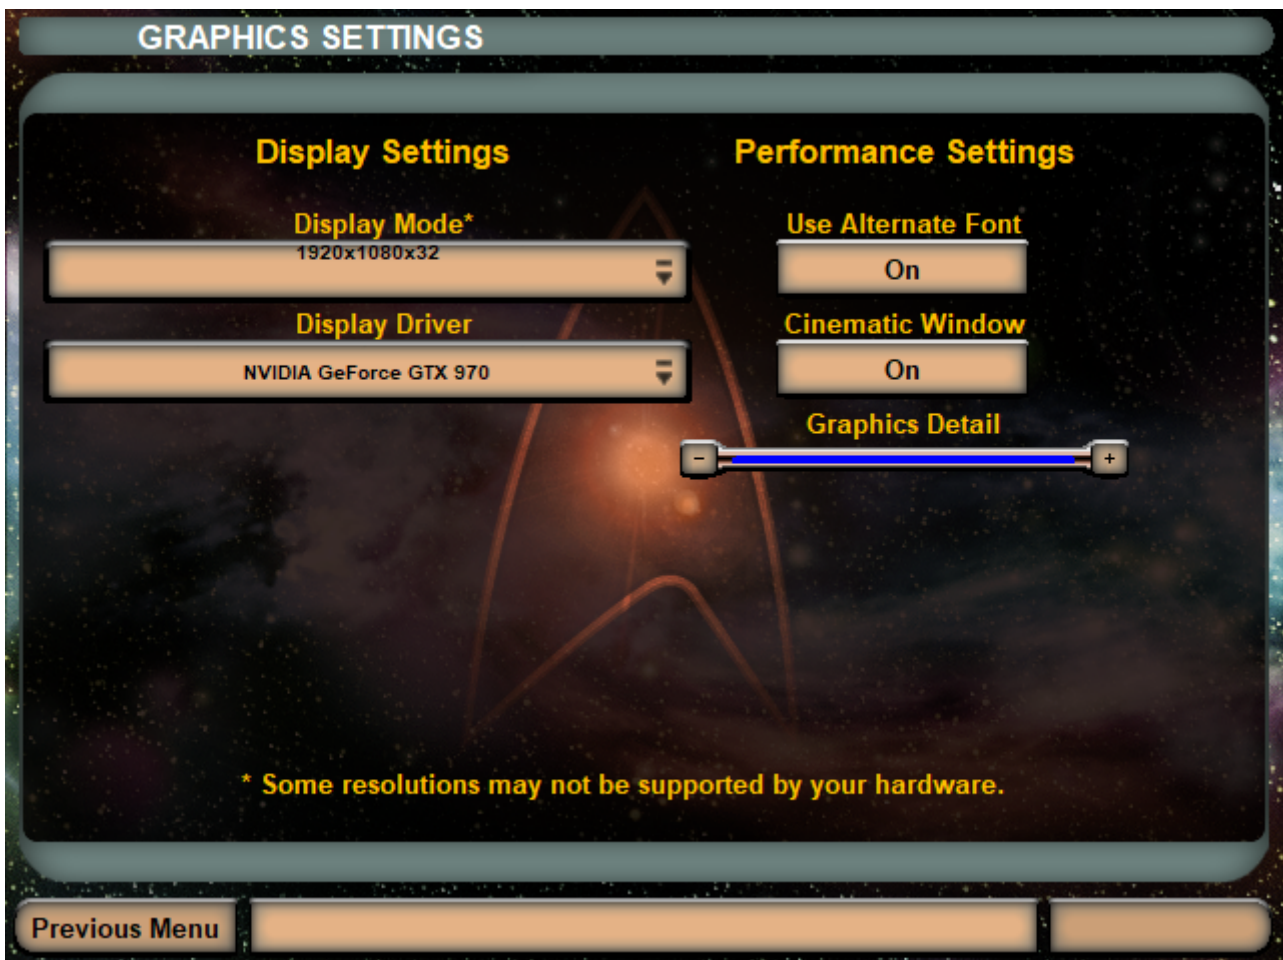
GRAPHICS SETTINGS

Display Settings

Display Mode*

1920x1080x32

Display Driver

NVIDIA GeForce GTX 970

Performance Settings

Use Alternate Font

On

Cinematic Window

On

Graphics Detail

-

+

* Some resolutions may not be supported by your hardware.

Previous Menu